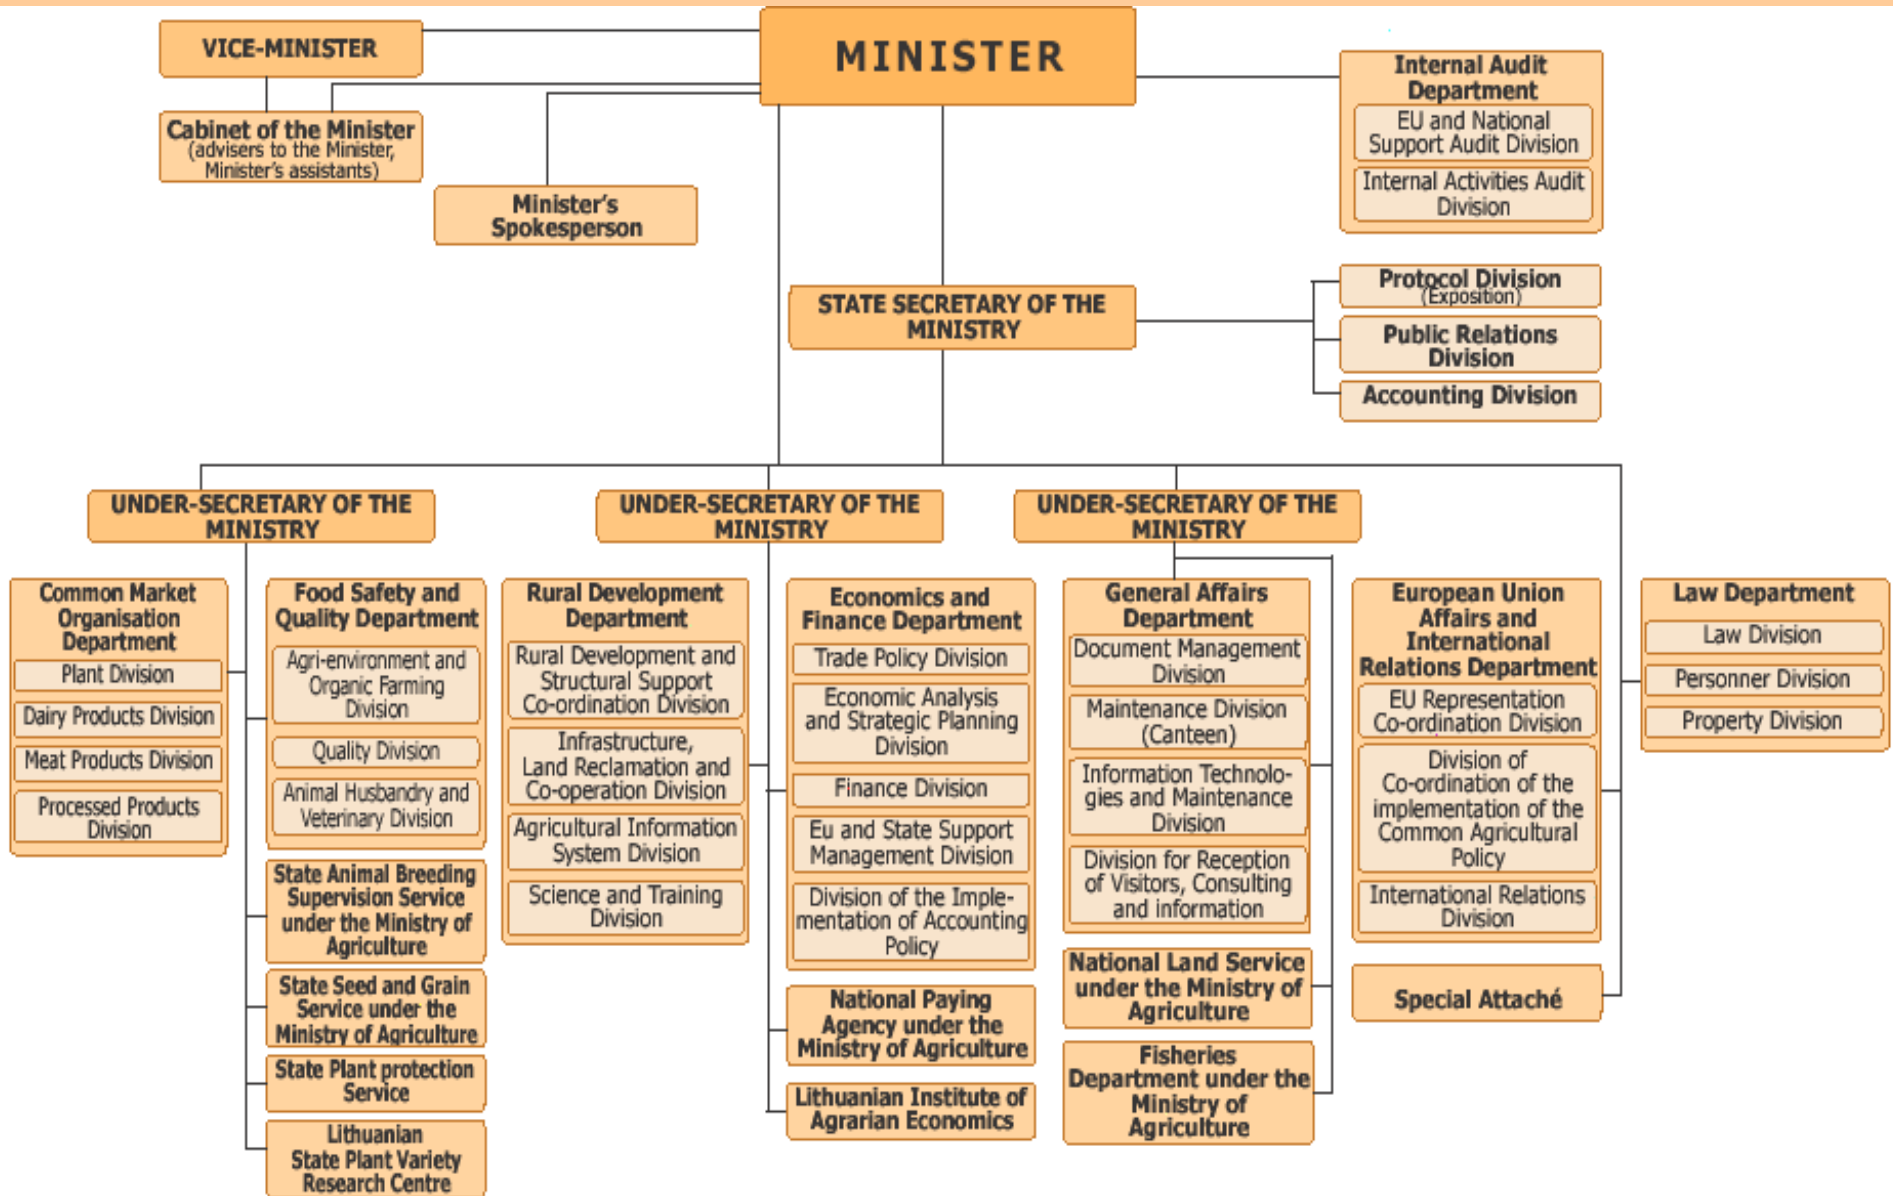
MINISTER

VICE-MINISTER

Cabinet of the Minister (advisers to the Minister, Minister's assistants)

Minister's Spokesperson

Internal Audit Department
EU and National Support Audit Division
Internal Activities Audit Division

STATE SECRETARY OF THE MINISTRY

Protocol Division (Exposition)
Public Relations Division
Accounting Division

UNDER-SECRETARY OF THE MINISTRY

UNDER-SECRETARY OF THE MINISTRY

UNDER-SECRETARY OF THE MINISTRY

Common Market Organisation Department
Plant Division
Dairy Products Division
Meat Products Division
Processed Products Division

Food Safety and Quality Department
Agri-environment and Organic Farming Division
Quality Division
Animal Husbandry and Veterinary Division

State Animal Breeding Supervision Service under the Ministry of Agriculture

State Seed and Grain Service under the Ministry of Agriculture

State Plant protection Service

Lithuanian State Plant Variety Research Centre

Rural Development Department
Rural Development and Structural Support Co-ordination Division
Infrastructure, Land Reclamation and Co-operation Division
Agricultural Information System Division
Science and Training Division

Economics and Finance Department
Trade Policy Division
Economic Analysis and Strategic Planning Division
Finance Division
Eu and State Support Management Division
Division of the Implementation of Accounting Policy

National Paying Agency under the Ministry of Agriculture

Lithuanian Institute of Agrarian Economics

General Affairs Department
Document Management Division
Maintenance Division (Canteen)
Information Technologies and Maintenance Division
Division for Reception of Visitors, Consulting and information

National Land Service under the Ministry of Agriculture

Fisheries Department under the Ministry of Agriculture

European Union Affairs and International Relations Department
EU Representation Co-ordination Division
Division of Co-ordination of the implementation of the Common Agricultural Policy
International Relations Division

Special Attaché

Law Department
Law Division
Personner Division
Property Division